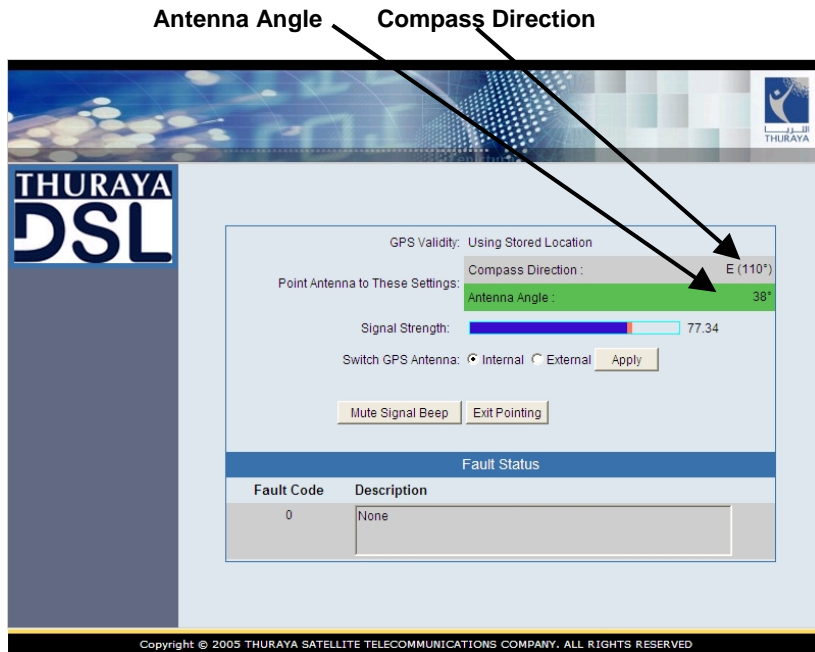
Antenna Angle Compass Direction

الثريا
THURAYA

THURAYA
DSL

GPS Validity: Using Stored Location

Point Antenna to These Settings:

| Compass Direction : | E (110°) |
|---|---|
| Antenna Angle : | 38° |

Signal Strength: 77.34

Switch GPS Antenna: Internal External Apply

Mute Signal Beep Exit Pointing

Fault Status

| Fault Code | Description |
|---|---|
| 0 | None |

Copyright © 2005 THURAYA SATELLITE TELECOMMUNICATIONS COMPANY. ALL RIGHTS RESERVED